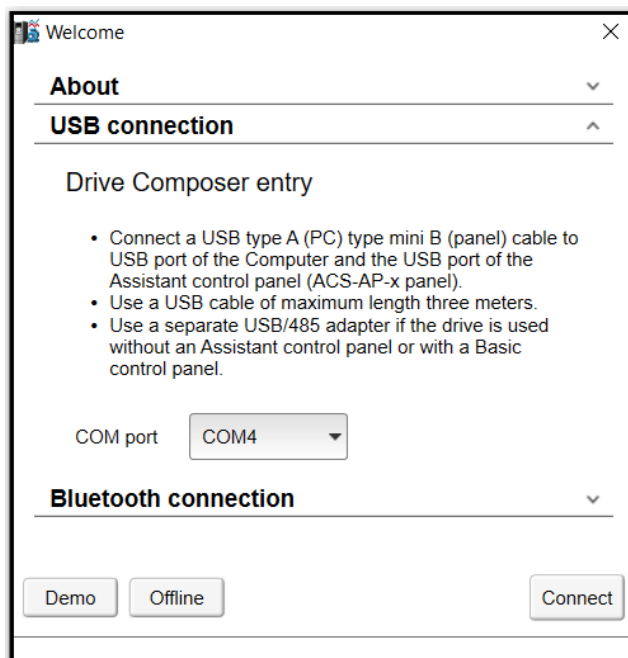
Welcome

About

USB connection

Drive Composer entry

- Connect a USB type A (PC) type mini B (panel) cable to USB port of the Computer and the USB port of the Assistant control panel (ACS-AP-x panel).
- Use a USB cable of maximum length three meters.
- Use a separate USB/485 adapter if the drive is used without an Assistant control panel or with a Basic control panel.

COM port COM4

Bluetooth connection

Demo Offline Connect